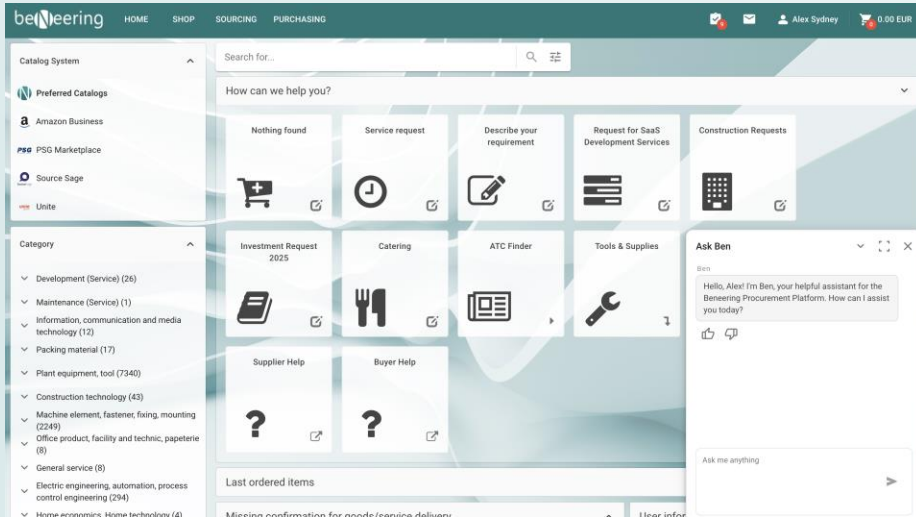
beneering HOME SHOP SOURCING PURCHASING

Alex Sydney 0.00 EUR

Catalog System

Preferred Catalogs

Amazon Business

PSG Marketplace

Source Sage

Unite

Category

Development (Service) (26)

Maintenance (Service) (1)

Information, communication and media technology (12)

Packing material (17)

Plant equipment, tool (7340)

Construction technology (43)

Machine element, fastener, fixing, mounting (2249)

Office product, facility and technic, papeterie (8)

General service (8)

Electric engineering, automation, process control engineering (294)

Home economics, Home technology (4)

Search for...

How can we help you?

Nothing found

Service request

Describe your requirement

Request for SaaS Development Services

Construction Requests

Investment Request 2025

Catering

ATC Finder

Tools & Supplies

Supplier Help

Buyer Help

Last ordered items

Missing confirmation for goods/service delivery

User infor

Ask Ben

Ben

Hello, Alex! I'm Ben, your helpful assistant for the Beneering Procurement Platform. How can I assist you today?

Ask me anything